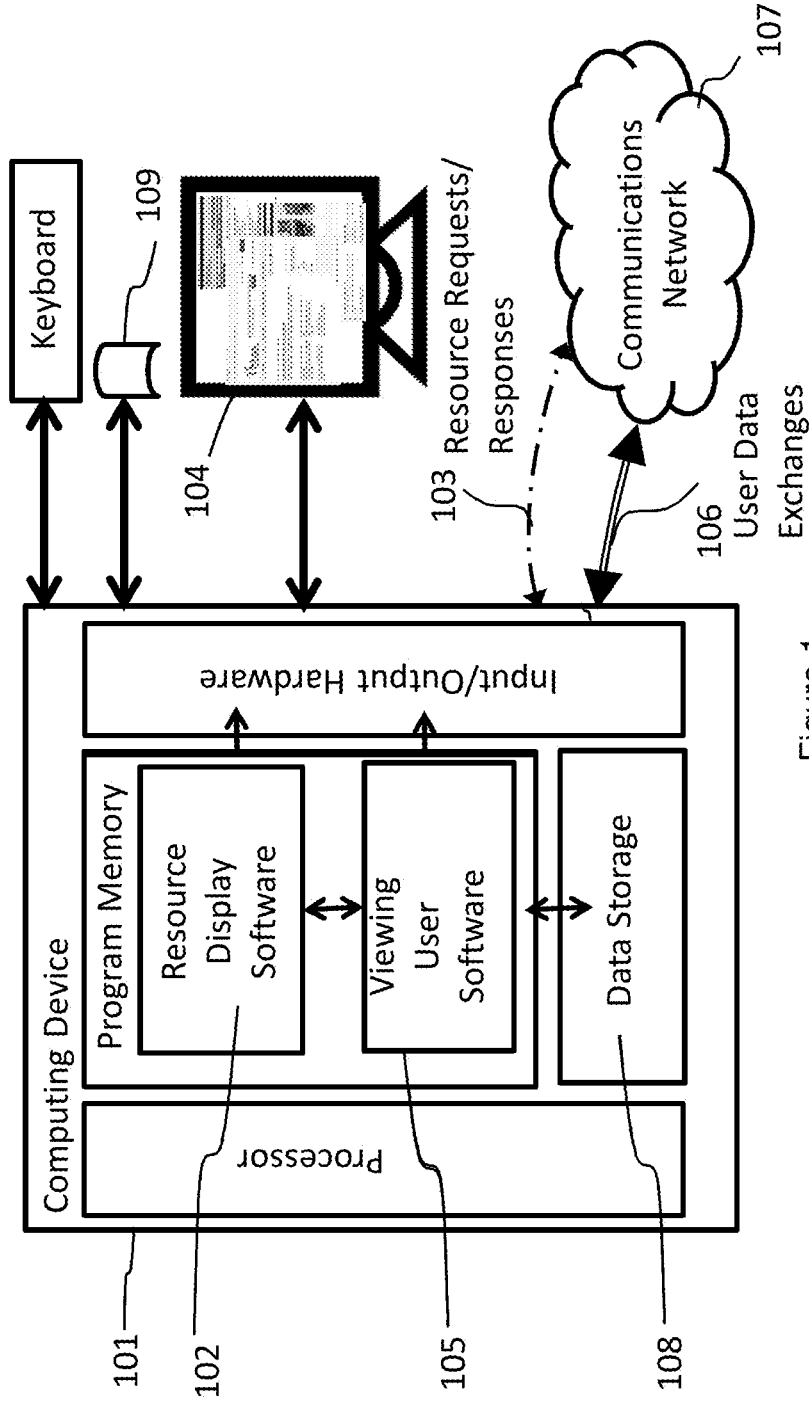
Keyboard

109

104

Resource Requests/ Responses

103

Communications Network

107

User Data Exchanges

106

Computing Device

Program Memory

Resource Display Software

Viewing User Software

Data Storage

Processor

Input/Output Hardware

101

102

105

108

Figure 1